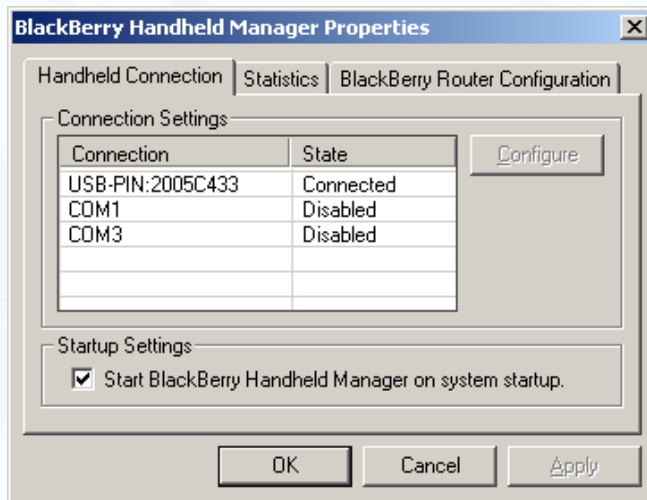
BlackBerry Handheld Manager Properties

Handheld Connection | Statistics | BlackBerry Router Configuration

Connection Settings

| Connection | State |
|---|---|
| USB-PIN:2005C433 | Connected |
| COM1 | Disabled |
| COM3 | Disabled |

Configure

Startup Settings

Start BlackBerry Handheld Manager on system startup.

OK | Cancel | Apply